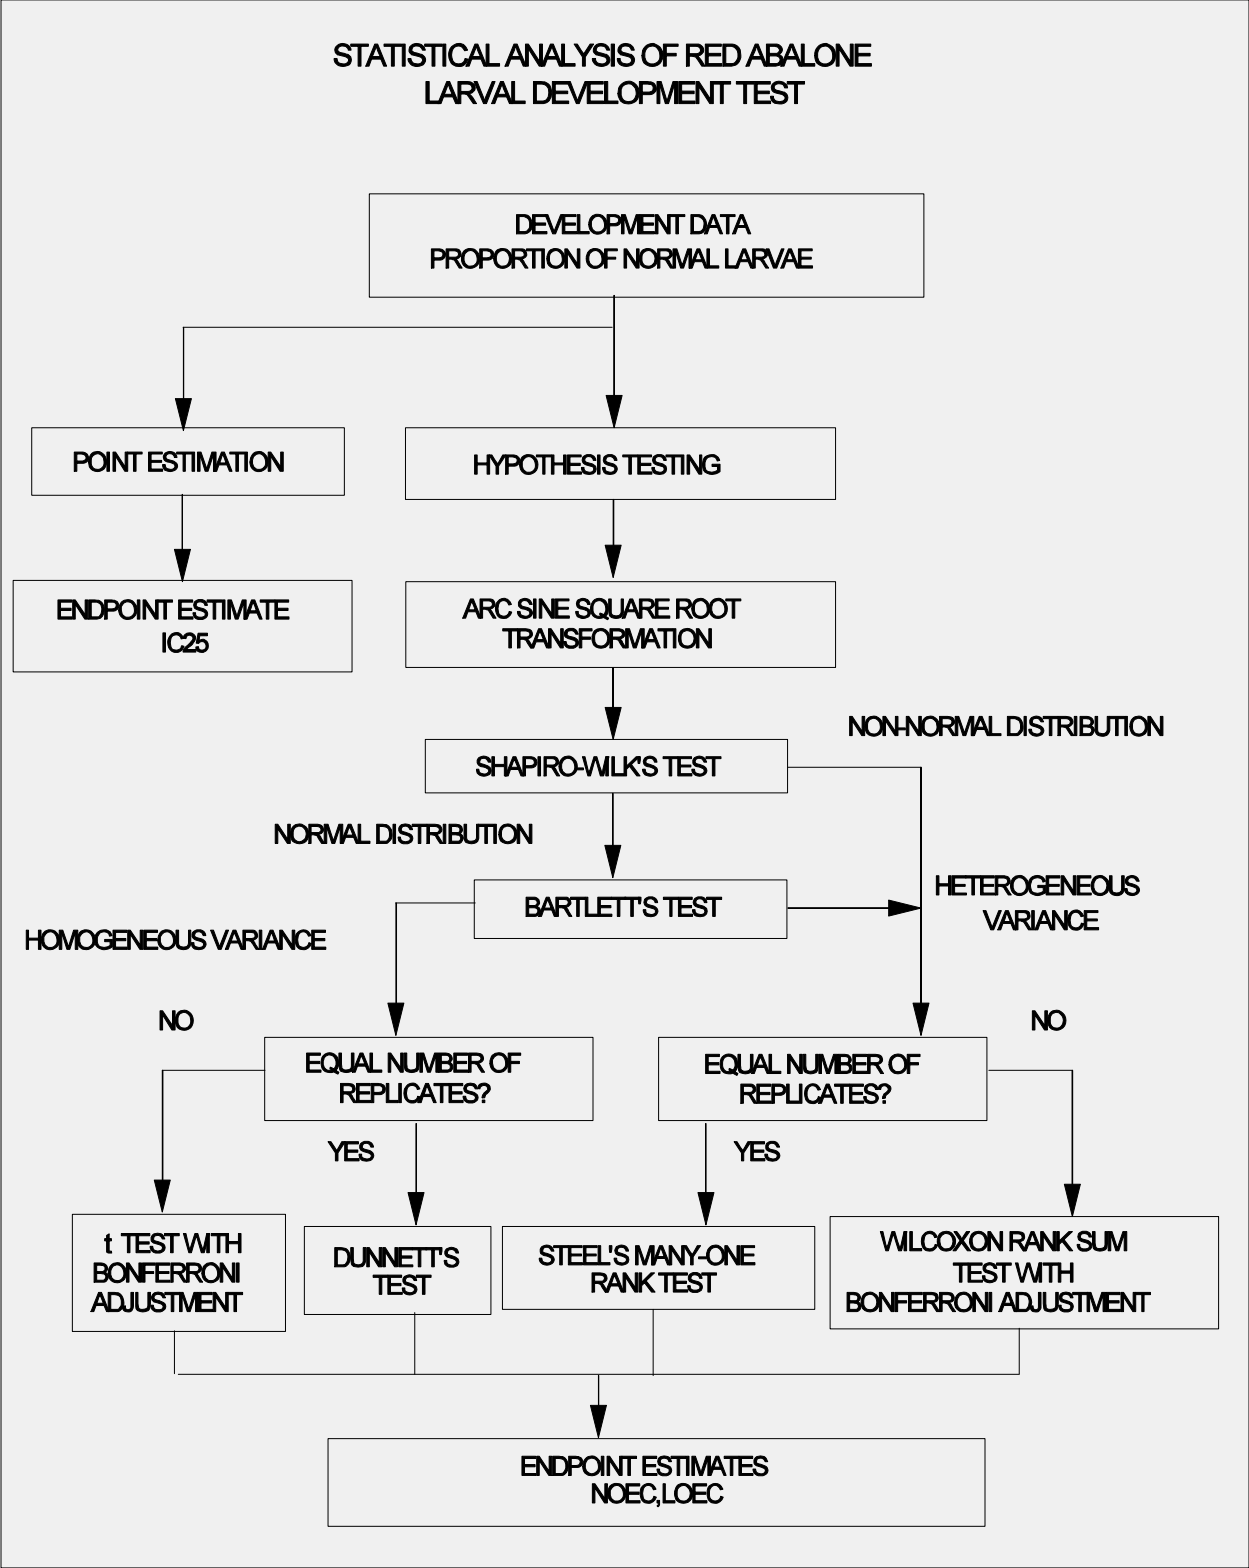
STATISTICAL ANALYSIS OF RED ABALONE
LARVAL DEVELOPMENT TEST

DEVELOPMENT DATA
PROPORTION OF NORMAL LARVAE

POINT ESTIMATION

HYPOTHESIS TESTING

ENDPOINT ESTIMATE
IC25

ARC SINE SQUARE ROOT
TRANSFORMATION

NON-NORMAL DISTRIBUTION

SHAPIRO-WILK'S TEST

NORMAL DISTRIBUTION

BARTLETT'S TEST

HETEROGENEOUS
VARIANCE

HOMOGENEOUS VARIANCE

NO

NO

EQUAL NUMBER OF
REPLICATES?

EQUAL NUMBER OF
REPLICATES?

YES

YES

t TEST WITH
BONFERRONI
ADJUSTMENT

DUNNETT'S
TEST

STEEL'S MANY-ONE
RANK TEST

WILCOXON RANK SUM
TEST WITH
BONFERRONI ADJUSTMENT

ENDPOINT ESTIMATES
NOEC, LOEC